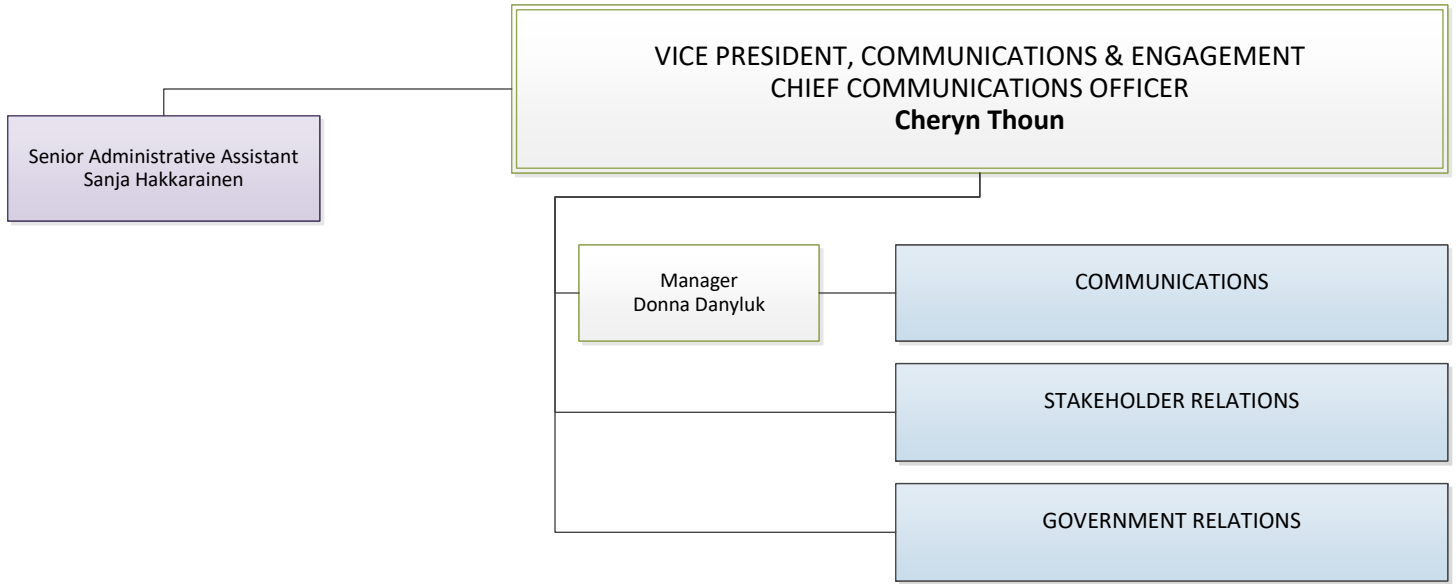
VICE PRESIDENT, COMMUNICATIONS & ENGAGEMENT
CHIEF COMMUNICATIONS OFFICER
**Cheryn Thoun**

Senior Administrative Assistant
Sanja Hakkarainen

Manager
Donna Danyluk

COMMUNICATIONS

STAKEHOLDER RELATIONS

GOVERNMENT RELATIONS